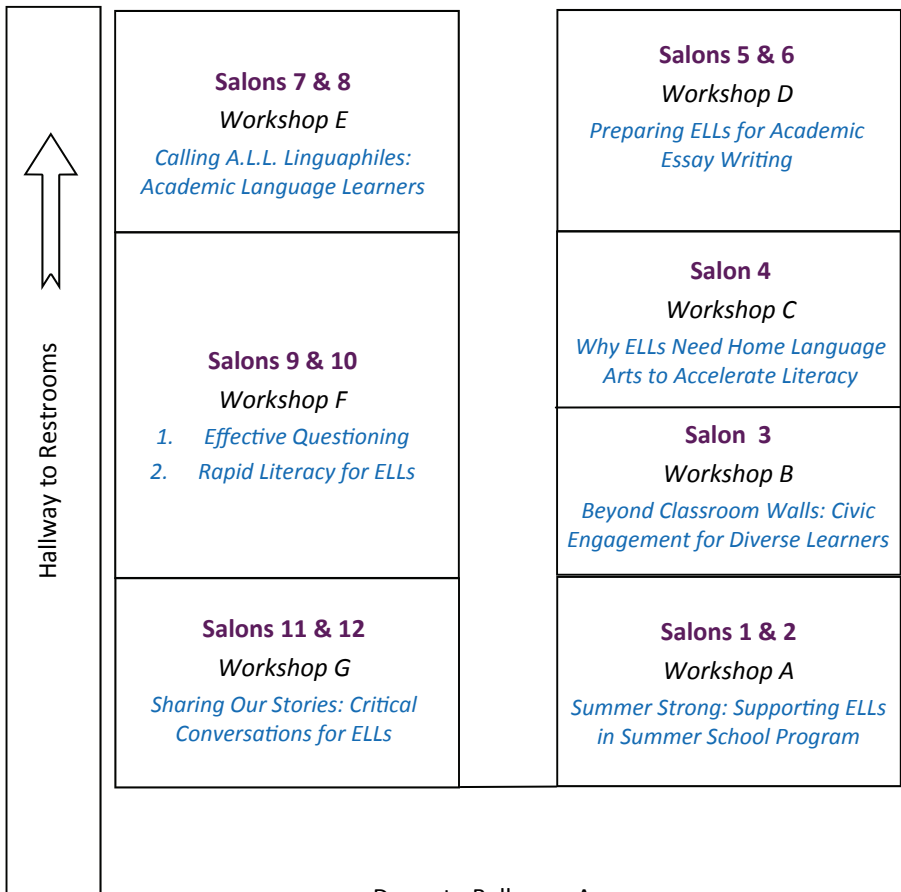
Hallway to Restrooms

Salons 7 & 8
Workshop E
Calling A.L.L. Linguaphiles: Academic Language Learners

Salons 9 & 10
Workshop F
1. Effective Questioning
2. Rapid Literacy for ELLs

Salons 11 & 12
Workshop G
Sharing Our Stories: Critical Conversations for ELLs

Salons 5 & 6
Workshop D
Preparing ELLs for Academic Essay Writing

Salon 4
Workshop C
Why ELLs Need Home Language Arts to Accelerate Literacy

Salon 3
Workshop B
Beyond Classroom Walls: Civic Engagement for Diverse Learners

Salons 1 & 2
Workshop A
Summer Strong: Supporting ELLs in Summer School Program

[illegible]